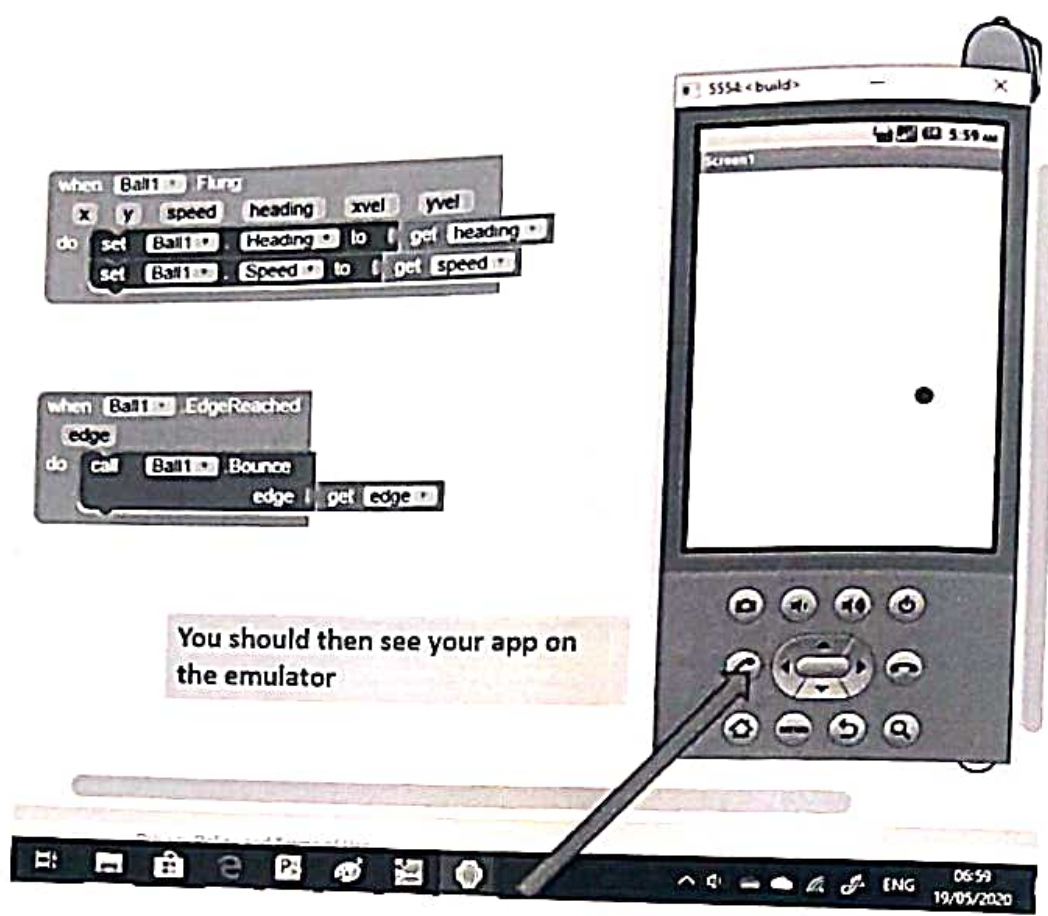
when Ball1 . Flung
x y speed heading xvel yvel
do set Ball1 . Heading to get heading
set Ball1 . Speed to get speed

when Ball1 . EdgeReached
edge
do call Ball1 . Bounce
edge get edge

5554 <build>

5:59 AM

Screen1

You should then see your app on the emulator

ENG

06:59
19/05/2020